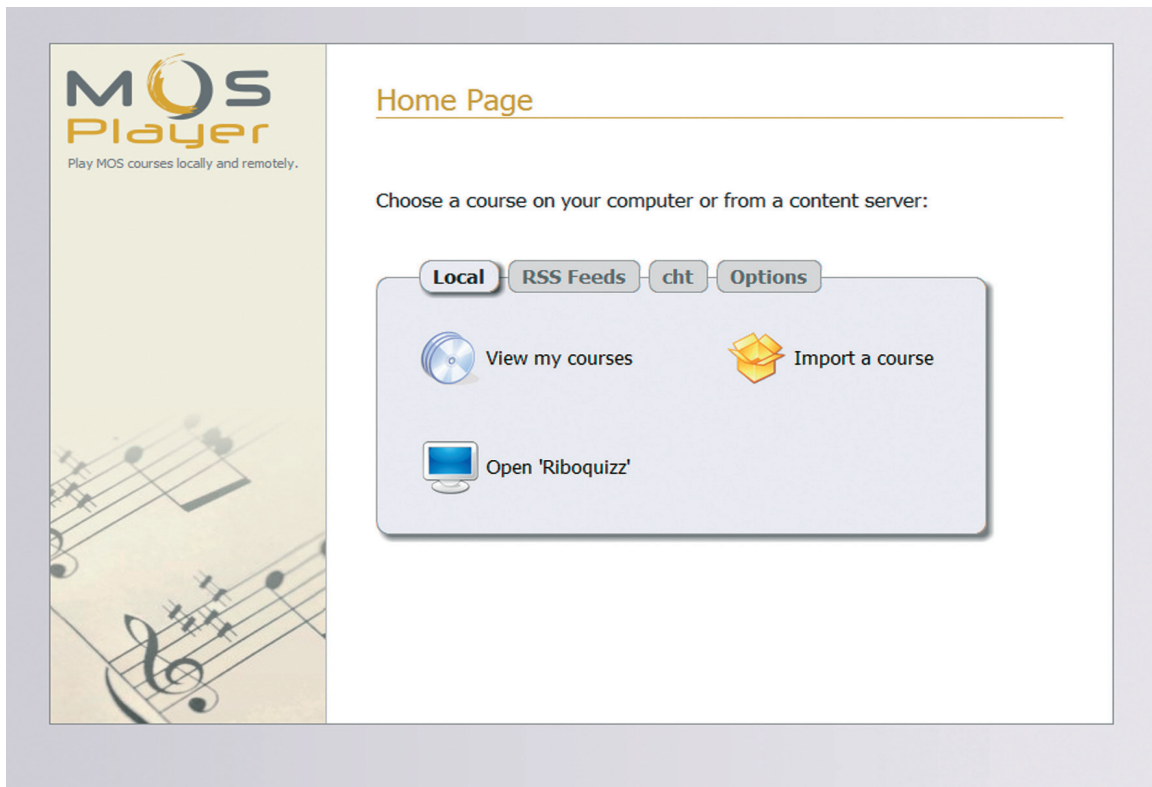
MOS Player
Play MOS courses locally and remotely.

Home Page

Choose a course on your computer or from a content server:

Local RSS Feeds cht Options

View my courses

Import a course

Open 'Riboquizz'